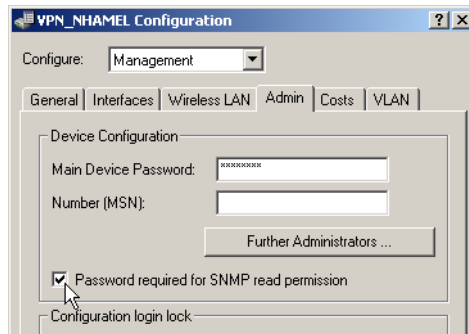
VPN_NHAMEL Configuration

?
X

Configure: Management

General | Interfaces | Wireless LAN | Admin | Costs | VLAN

Device Configuration

Main Device Password: ********

Number (MSN):

Further Administrators ...

Password required for SNMP read permission

Configuration login lock